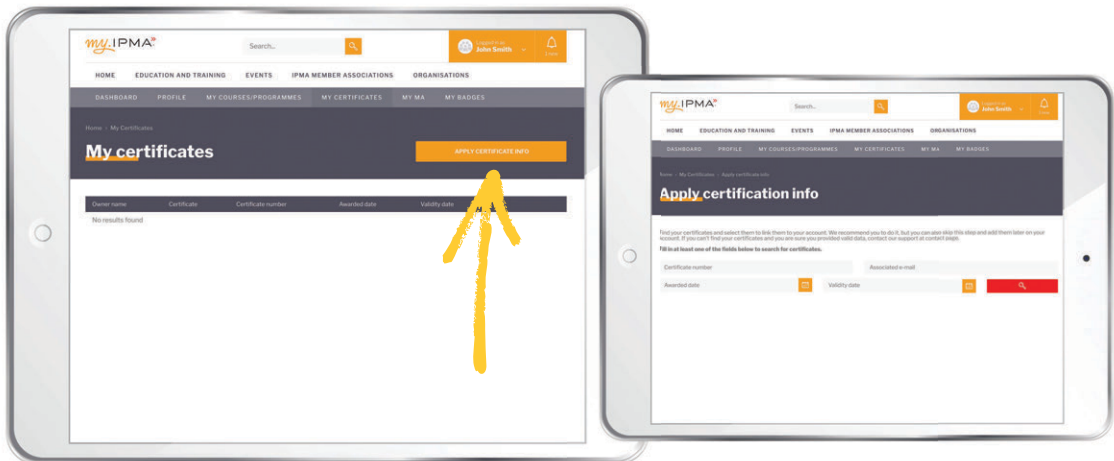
my.IPMA

Search...

Logged in as
John Smith

HOME EDUCATION AND TRAINING EVENTS IPMA MEMBER ASSOCIATIONS ORGANISATIONS

DASHBOARD PROFILE MY COURSES/PROGRAMMES MY CERTIFICATES MY MA MY BADGES

Home › My Certificates

My certificates

APPLY CERTIFICATE INFO

| Owner name | Certificate | Certificate number | Awarded date | Validity date |
|---|---|---|---|---|
| No results found | | | | |

my.IPMA

Search...

Logged in as
John Smith

HOME EDUCATION AND TRAINING EVENTS IPMA MEMBER ASSOCIATIONS ORGANISATIONS

DASHBOARD PROFILE MY COURSES/PROGRAMMES MY CERTIFICATES MY MA MY BADGES

Home › My Certificates › Apply certificate info

Apply certification info

Find your certificates and select them to link them to your account. We recommend you to do it, but you can also skip this step and add them later on your account. If you can't find your certificates and you are sure you provided valid data, contact our support at contact page.

Fill in at least one of the fields below to search for certificates.

Certificate number

Associated e-mail

Awarded date

Validity date